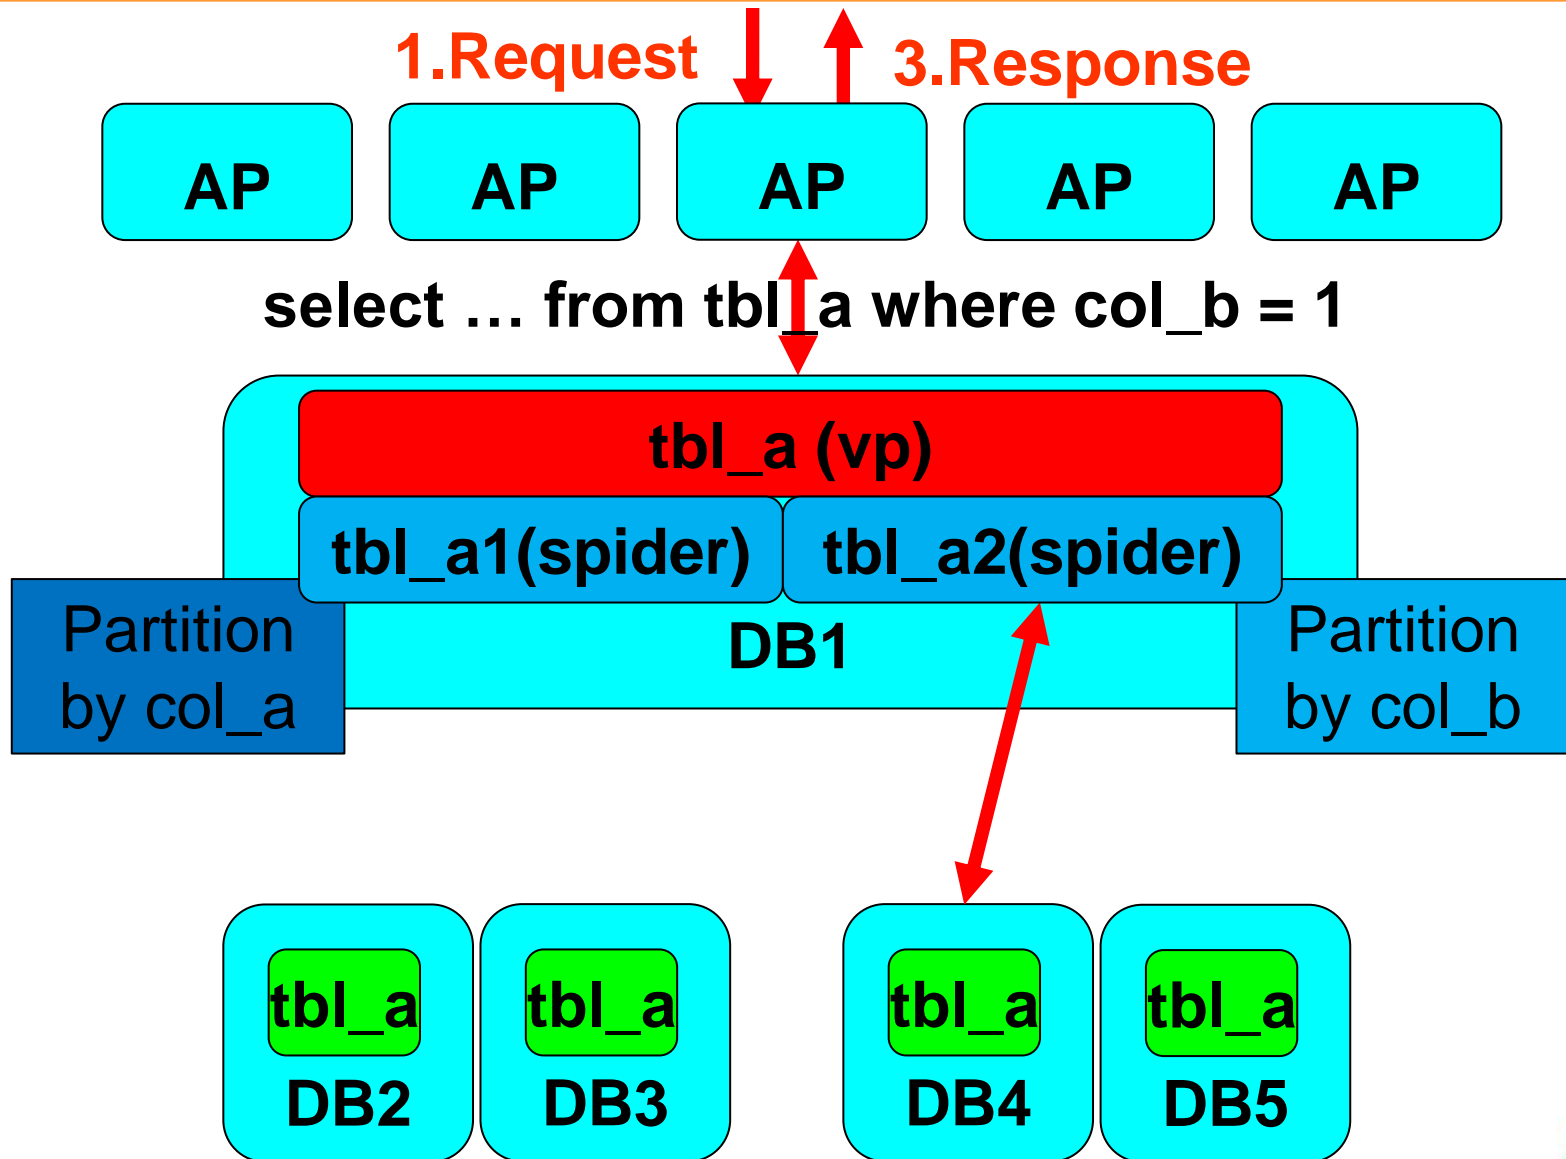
1.Request

3.Response

AP

AP

AP

AP

AP

select … from tbl_a where col_b = 1

tbl_a (vp)

tbl_a1(spider)

tbl_a2(spider)

Partition by col_a

DB1

Partition by col_b

tbl_a
DB2

tbl_a
DB3

tbl_a
DB4

tbl_a
DB5